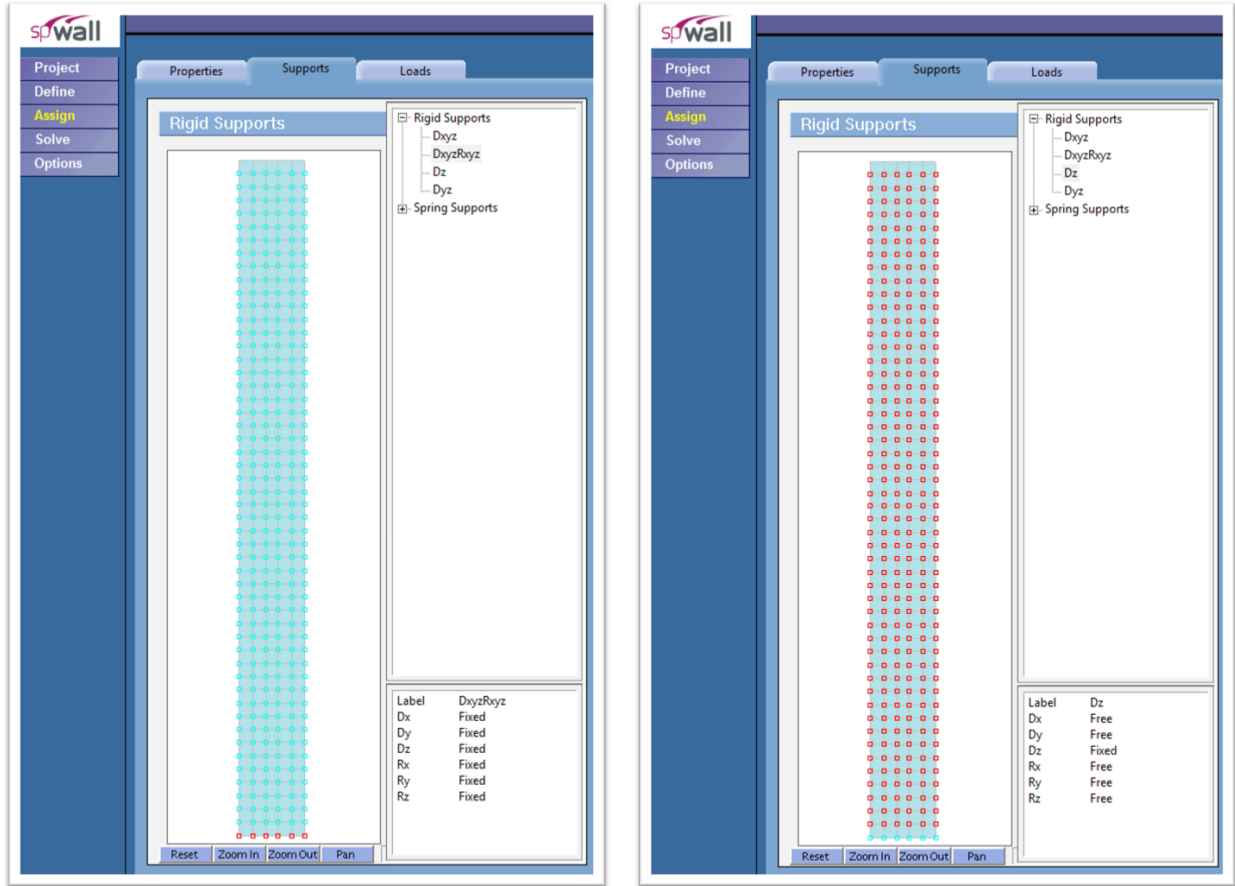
spWall

Project
Define
Assign
Solve
Options

Properties
Supports
Loads

Rigid Supports

Rigid Supports
Dxyz
DxyzRxyz
Dz
Dyz
Spring Supports

| Label | DxyzRxyz |
|---|---|
| Dx | Fixed |
| Dy | Fixed |
| Dz | Fixed |
| Rx | Fixed |
| Ry | Fixed |
| Rz | Fixed |

Reset
Zoom In
Zoom Out
Pan

spWall

Project
Define
Assign
Solve
Options

Properties
Supports
Loads

Rigid Supports

Rigid Supports
Dxyz
DxyzRxyz
Dz
Dyz
Spring Supports

| Label | Dz |
|---|---|
| Dx | Free |
| Dy | Free |
| Dz | Fixed |
| Rx | Free |
| Ry | Free |
| Rz | Free |

Reset
Zoom In
Zoom Out
Pan